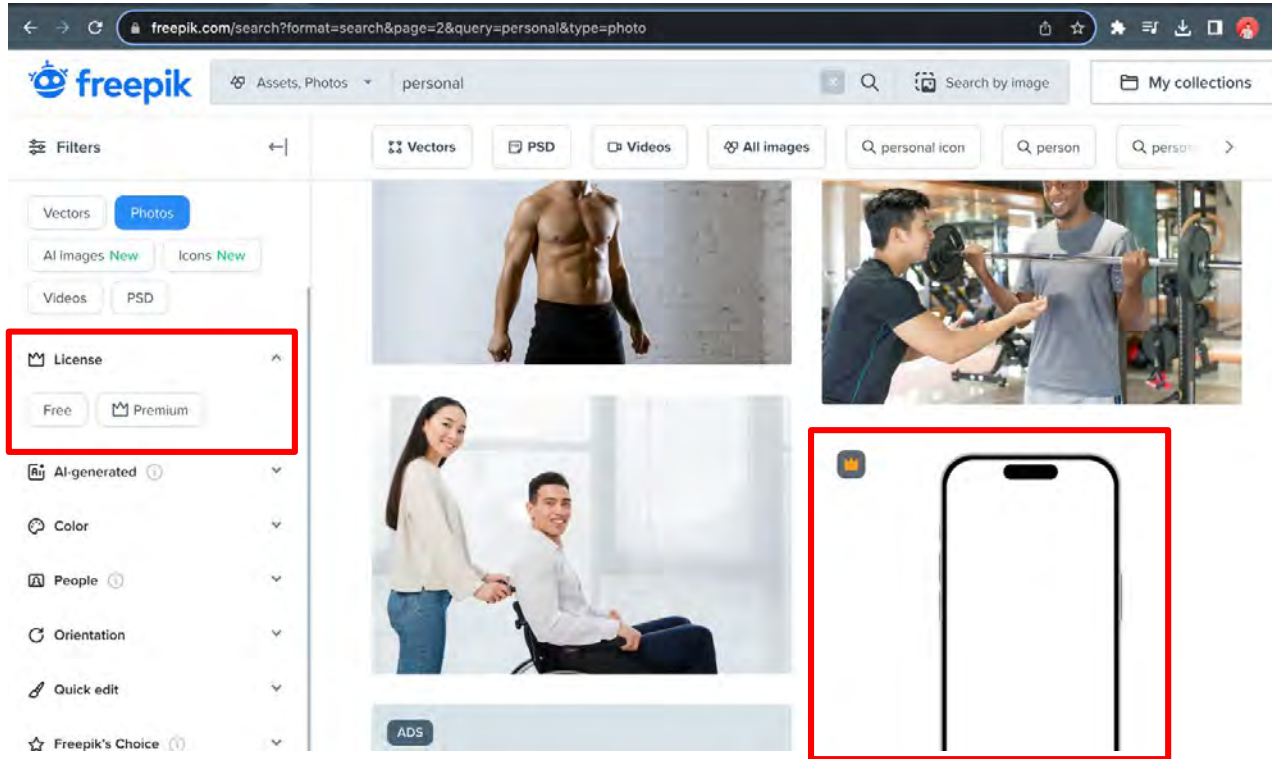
freepik.com/search?format=search&page=2&query=personal&type=photo

freepik

Assets, Photos

personal

Search by image

My collections

Filters

Vectors

PSD

Videos

All images

personal icon

person

perso

Vectors

Photos

AI images New

Icons New

Videos

PSD

License

Free

Premium

AI-generated

Color

People

Orientation

Quick edit

Freepik's Choice

ADS